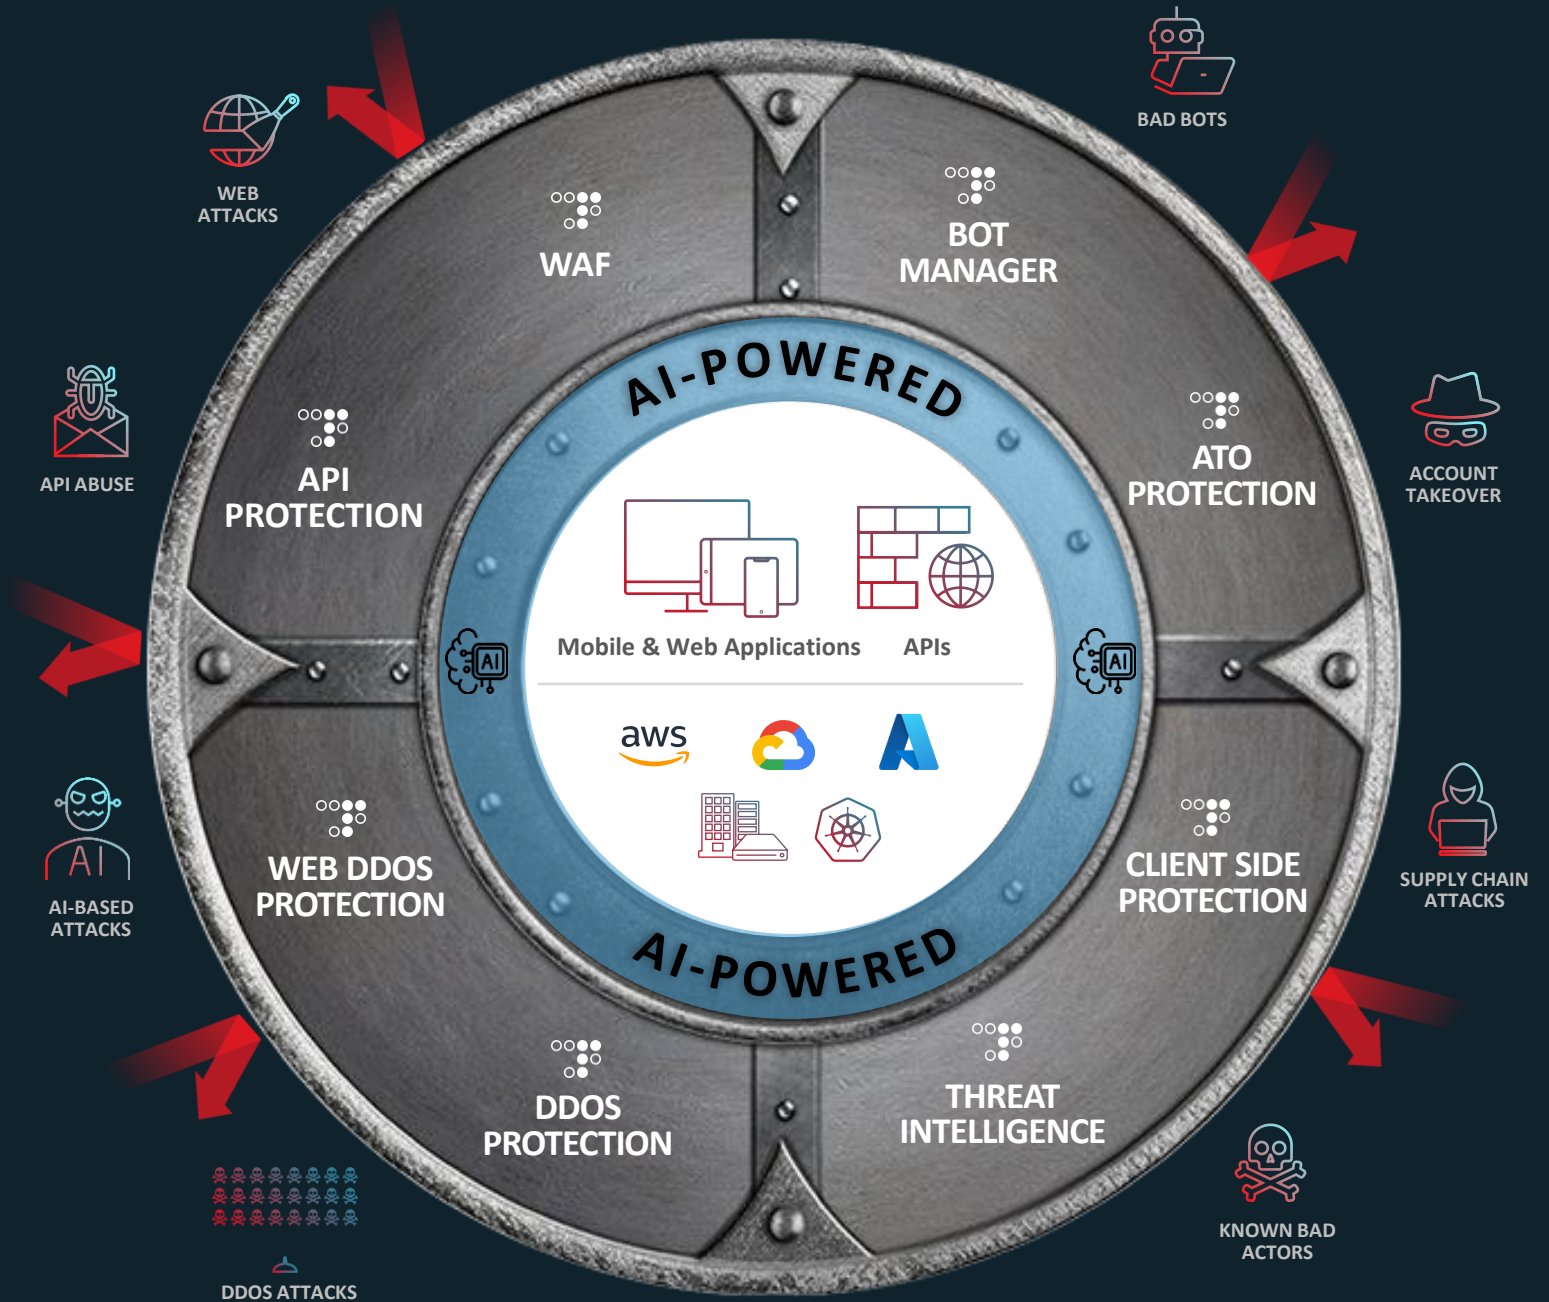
BAD BOTS

WEB ATTACKS

WAF

BOT MANAGER

API ABUSE

API PROTECTION

AI-POWERED

ATO PROTECTION

ACCOUNT TAKEOVER

Mobile & Web Applications

APIs

AI

AI

aws

WEB DDOS PROTECTION

CLIENT SIDE PROTECTION

AI-BASED ATTACKS

SUPPLY CHAIN ATTACKS

AI-POWERED

DDOS PROTECTION

THREAT INTELLIGENCE

KNOWN BAD ACTORS

DDOS ATTACKS